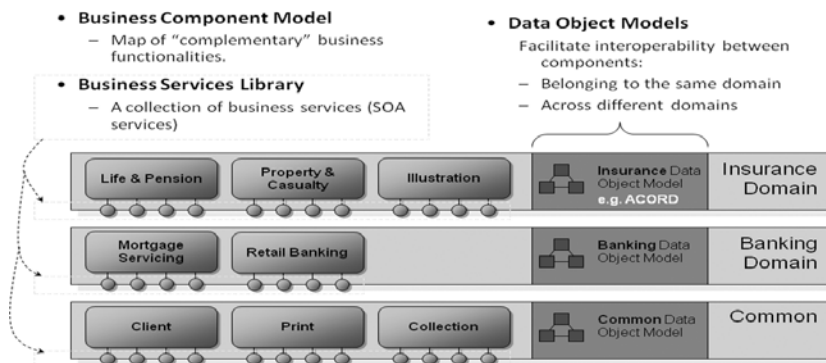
• Business Component Model

– Map of "complementary" business functionalities.

• Business Services Library

– A collection of business services (SOA services)

• Data Object Models

Facilitate interoperability between components:

– Belonging to the same domain

– Across different domains

Life & Pension

Property & Casualty

Illustration

Insurance Data Object Model e.g. ACORD

Insurance Domain

Mortgage Servicing

Retail Banking

Banking Data Object Model

Banking Domain

Client

Print

Collection

Common Data Object Model

Common